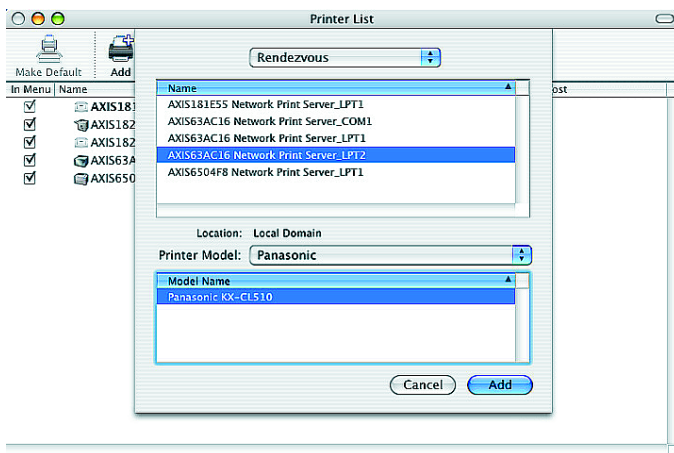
Printer List

Make Default

Add

In Menu

Name

AXIS181

AXIS182

AXIS182

AXIS63A

AXIS650

ost

Rendezvous

| Name |
|---|
| AXIS181E55 Network Print Server_LPT1 |
| AXIS63AC16 Network Print Server_COM1 |
| AXIS63AC16 Network Print Server_LPT1 |
| AXIS63AC16 Network Print Server_LPT2 |
| AXIS6504F8 Network Print Server_LPT1 |

Location: Local Domain

Printer Model: Panasonic

| Model Name |
|---|
| Panasonic KX-CL510 |

Cancel

Add